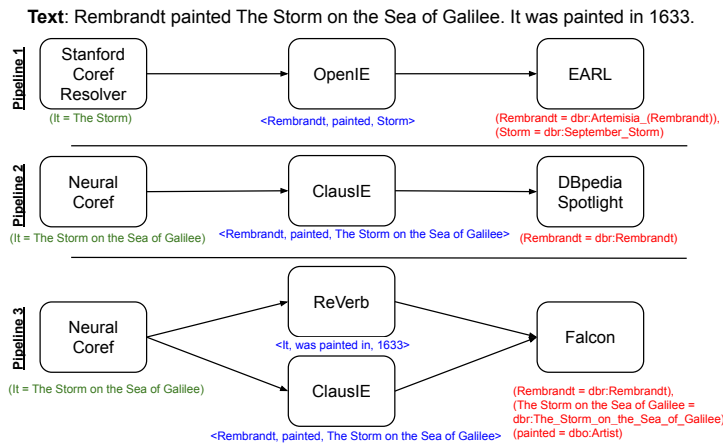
**Text**: Rembrandt painted The Storm on the Sea of Galilee. It was painted in 1633.

Pipeline 1

Stanford Coref Resolver

(It = The Storm)

OpenIE

<Rembrandt, painted, Storm>

EARL

(Rembrandt = dbr:Artemisia_(Rembrandt)), (Storm = dbr:September_Storm)

Pipeline 2

Neural Coref

(It = The Storm on the Sea of Galilee)

ClausIE

<Rembrandt, painted, The Storm on the Sea of Galilee>

DBpedia Spotlight

(Rembrandt = dbr:Rembrandt)

Pipeline 3

Neural Coref

(It = The Storm on the Sea of Galilee)

ReVerb

<It, was painted in, 1633>

ClausIE

<Rembrandt, painted, The Storm on the Sea of Galilee>

Falcon

(Rembrandt = dbr:Rembrandt), (The Storm on the Sea of Galilee = dbr:The_Storm_on_the_Sea_of_Galilee), (painted = dbo:Artist)